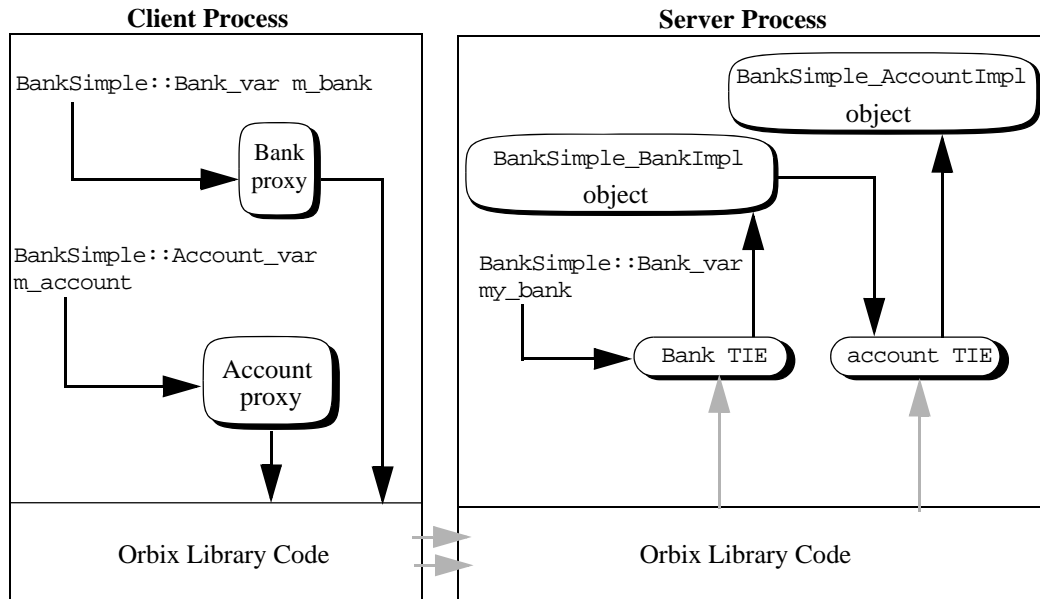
Client Process

BankSimple::Bank_var m_bank

Bank proxy

BankSimple::Account_var m_account

Account proxy

Orbix Library Code

Server Process

BankSimple_AccountImpl object

BankSimple_BankImpl object

BankSimple::Bank_var my_bank

Bank TIE

account TIE

Orbix Library Code